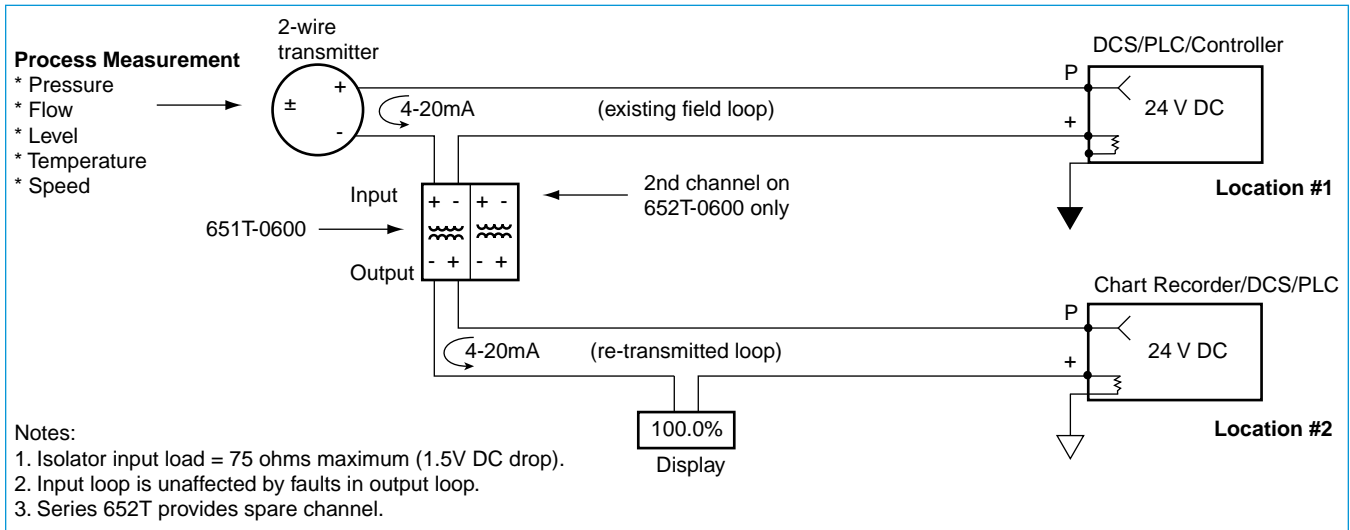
Process Measurement
* Pressure
* Flow
* Level
* Temperature
* Speed

2-wire transmitter

±

+

-

4-20mA

(existing field loop)

DCS/PLC/Controller

P

+

24 V DC

Location #1

Input

+ -

+ -

- +

- +

2nd channel on 652T-0600 only

651T-0600

Output

Chart Recorder/DCS/PLC

P

+

24 V DC

4-20mA

(re-transmitted loop)

100.0%

Display

Location #2

Notes:
1. Isolator input load = 75 ohms maximum (1.5V DC drop).
2. Input loop is unaffected by faults in output loop.
3. Series 652T provides spare channel.